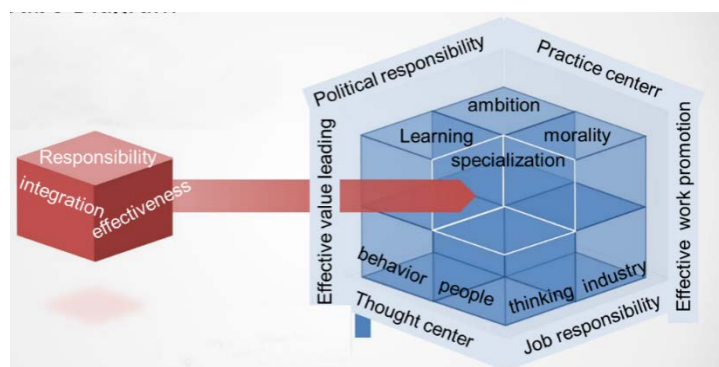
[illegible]

Responsibility
integration
effectiveness

Political responsibility
Practice centerr
Effective value leading
Effective work promotion
ambition
Learning
morality
specialization
behavior
people
thinking
industry
Thought center
Job responsibility